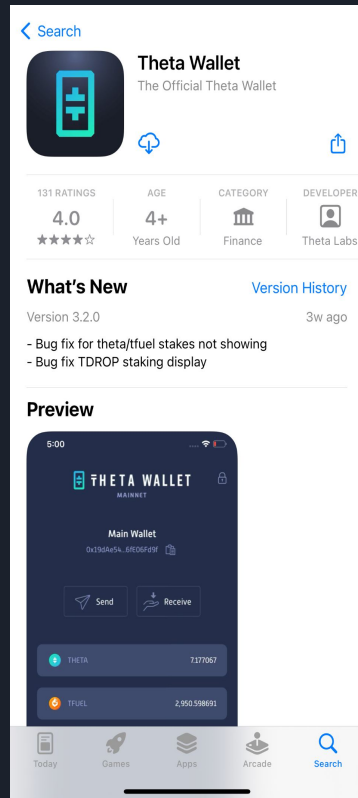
< Search

Theta Wallet
The Official Theta Wallet

131 RATINGS
4.0
★★★★☆

AGE
4+
Years Old

CATEGORY
Finance

DEVELOPER
Theta Labs

What's New
Version History
Version 3.2.0
3w ago
- Bug fix for theta/tfuel stakes not showing
- Bug fix TDROP staking display

Preview

5:00
THETA WALLET
MAINNET
Main Wallet
0x19dAe54...6fE06Fd9f
Send
Receive
THETA 7.177067
TFUEL 2,950.598691

Today
Games
Apps
Arcade
Search